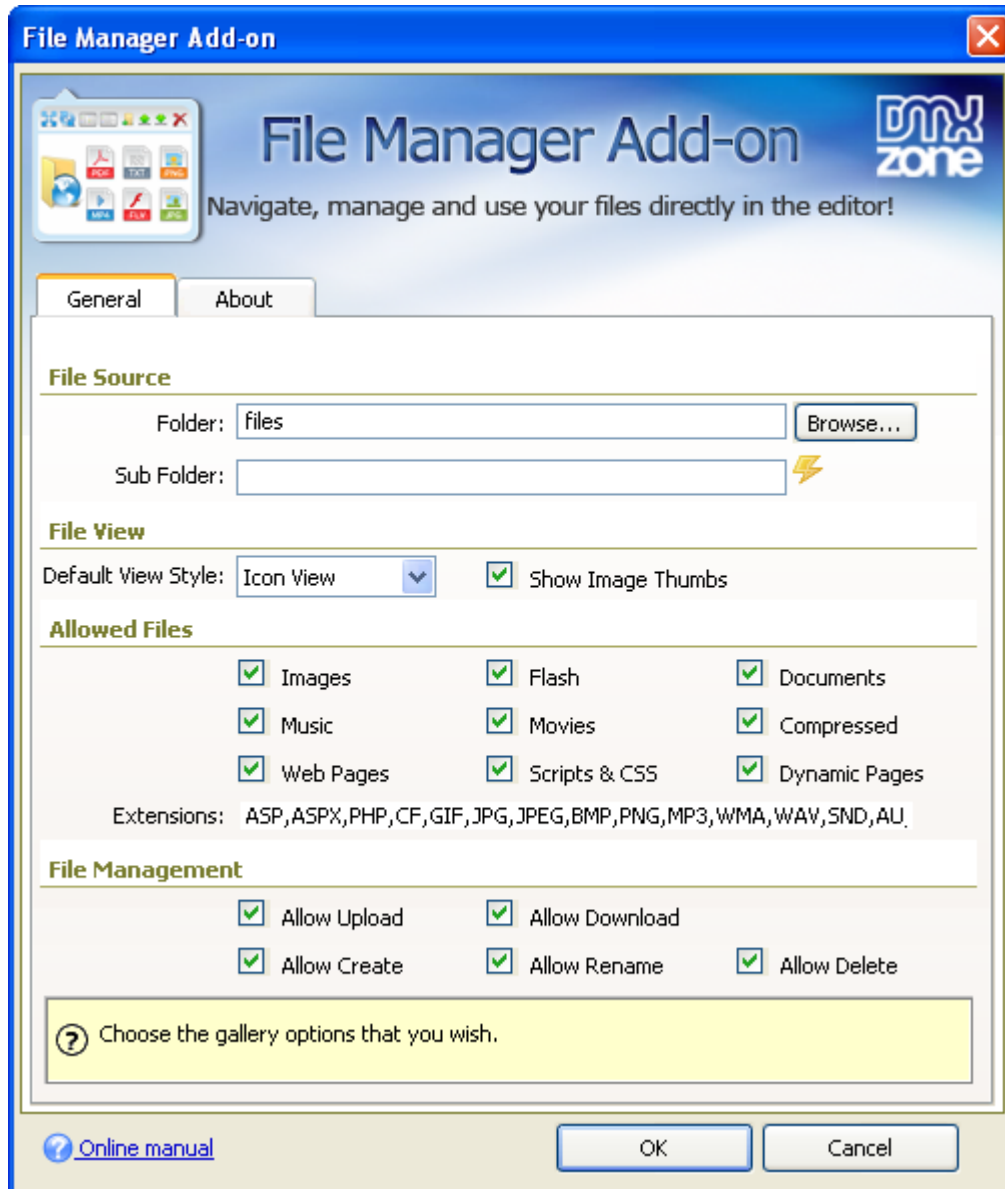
File Manager Add-on

PDF TXT PNG MP4 FLV JPG

File Manager Add-on

DMX zone

Navigate, manage and use your files directly in the editor!

General | About

File Source

Folder: files Browse...

Sub Folder:

File View

Default View Style: Icon View

Show Image Thumbs

Allowed Files

Images
Flash
Documents
Music
Movies
Compressed
Web Pages
Scripts & CSS
Dynamic Pages

Extensions: ASP,ASPX,PHP,CF,GIF,JPG,JPEG,BMP,PNG,MP3,WMA,WAV,SND,AU,

File Management

Allow Upload
Allow Download
Allow Create
Allow Rename
Allow Delete

Choose the gallery options that you wish.

Online manual

OK

Cancel